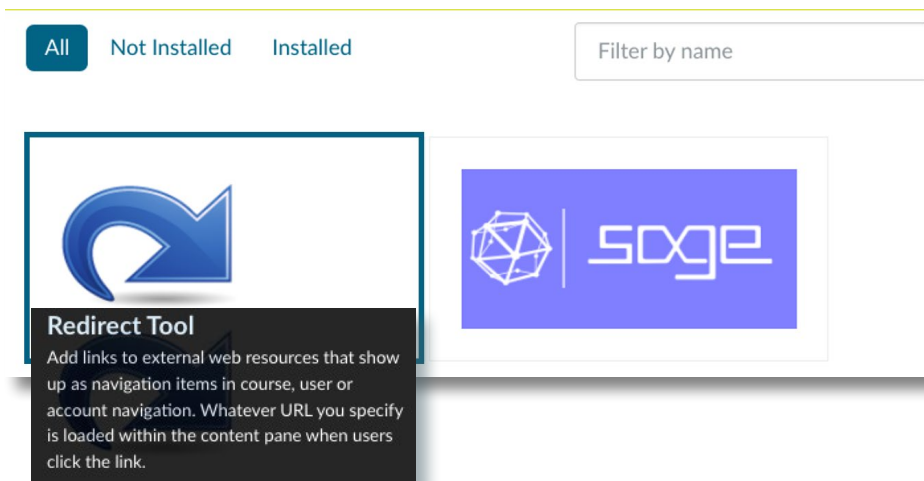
All Not Installed Installed

Filter by name

sage

Redirect Tool

Add links to external web resources that show up as navigation items in course, user or account navigation. Whatever URL you specify is loaded within the content pane when users click the link.